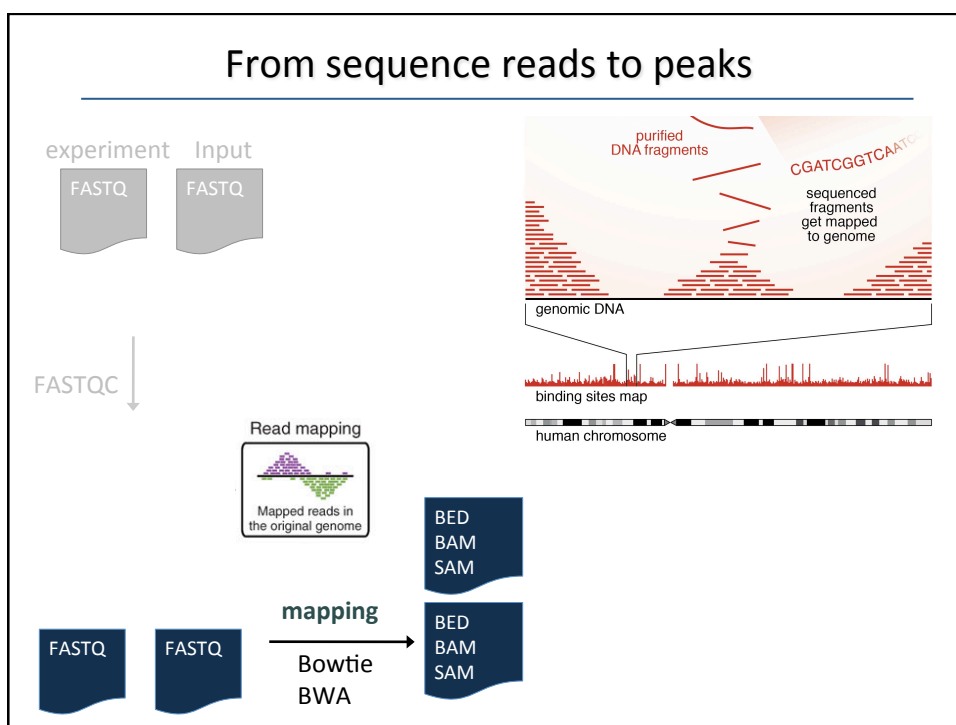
From sequence reads to peaks

experiment Input

FASTQ

FASTQ

FASTQC

purified DNA fragments

CGATCGGTCAATC

sequenced fragments get mapped to genome

genomic DNA

binding sites map

human chromosome

Read mapping

Mapped reads in the original genome

BED
BAM
SAM

FASTQ

FASTQ

mapping

Bowtie
BWA

BED
BAM
SAM